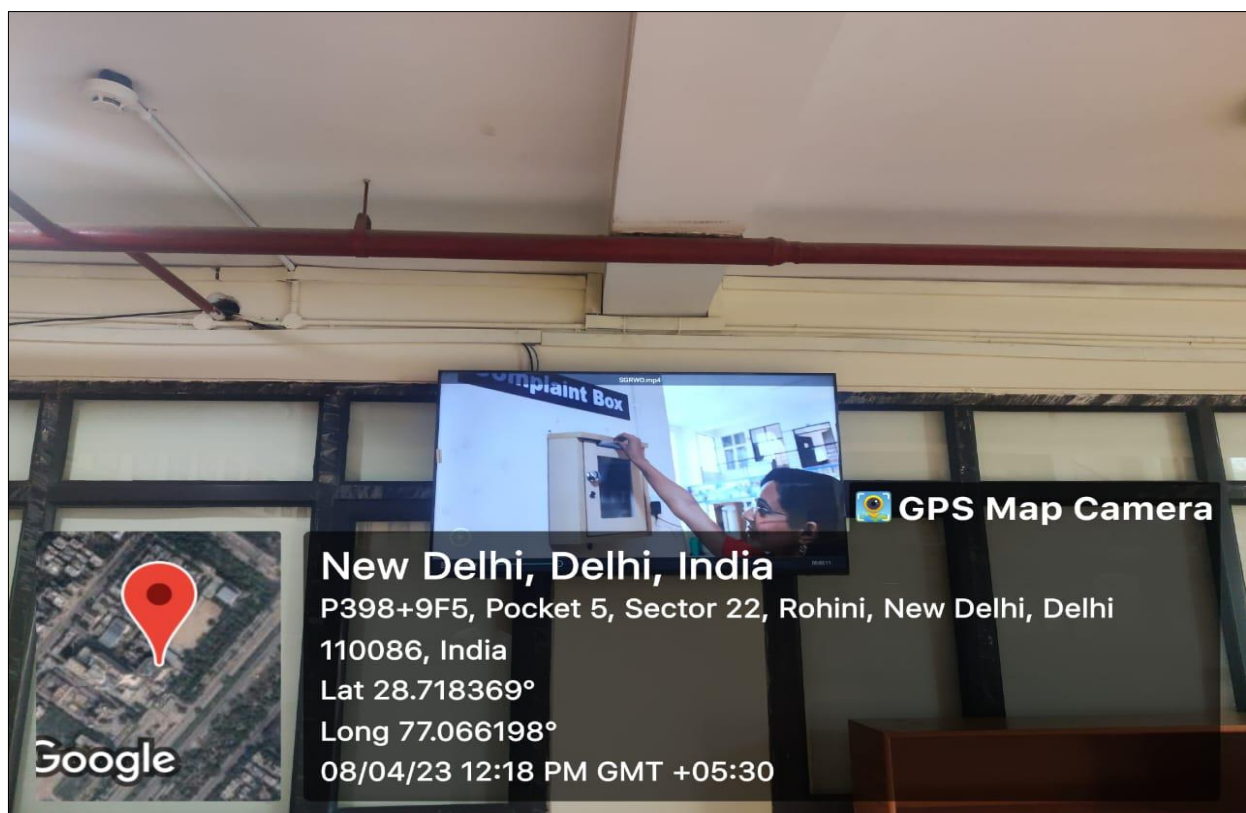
omplaint Box

SGRWO.mp4

GPS Map Camera

New Delhi, Delhi, India
P398+9F5, Pocket 5, Sector 22, Rohini, New Delhi, Delhi 110086, India
Lat 28.718369°
Long 77.066198°
08/04/23 12:18 PM GMT +05:30

Google